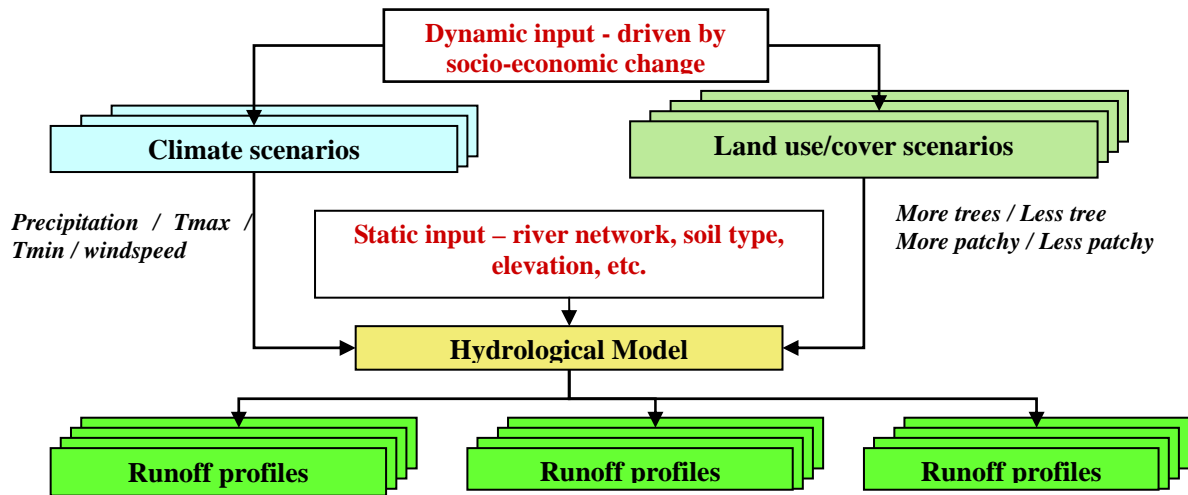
Dynamic input - driven by socio-economic change

Climate scenarios

Land use/cover scenarios

Precipitation / Tmax / Tmin / windspeed

Static input – river network, soil type, elevation, etc.

More trees / Less tree
More patchy / Less patchy

Hydrological Model

Runoff profiles

Runoff profiles

Runoff profiles